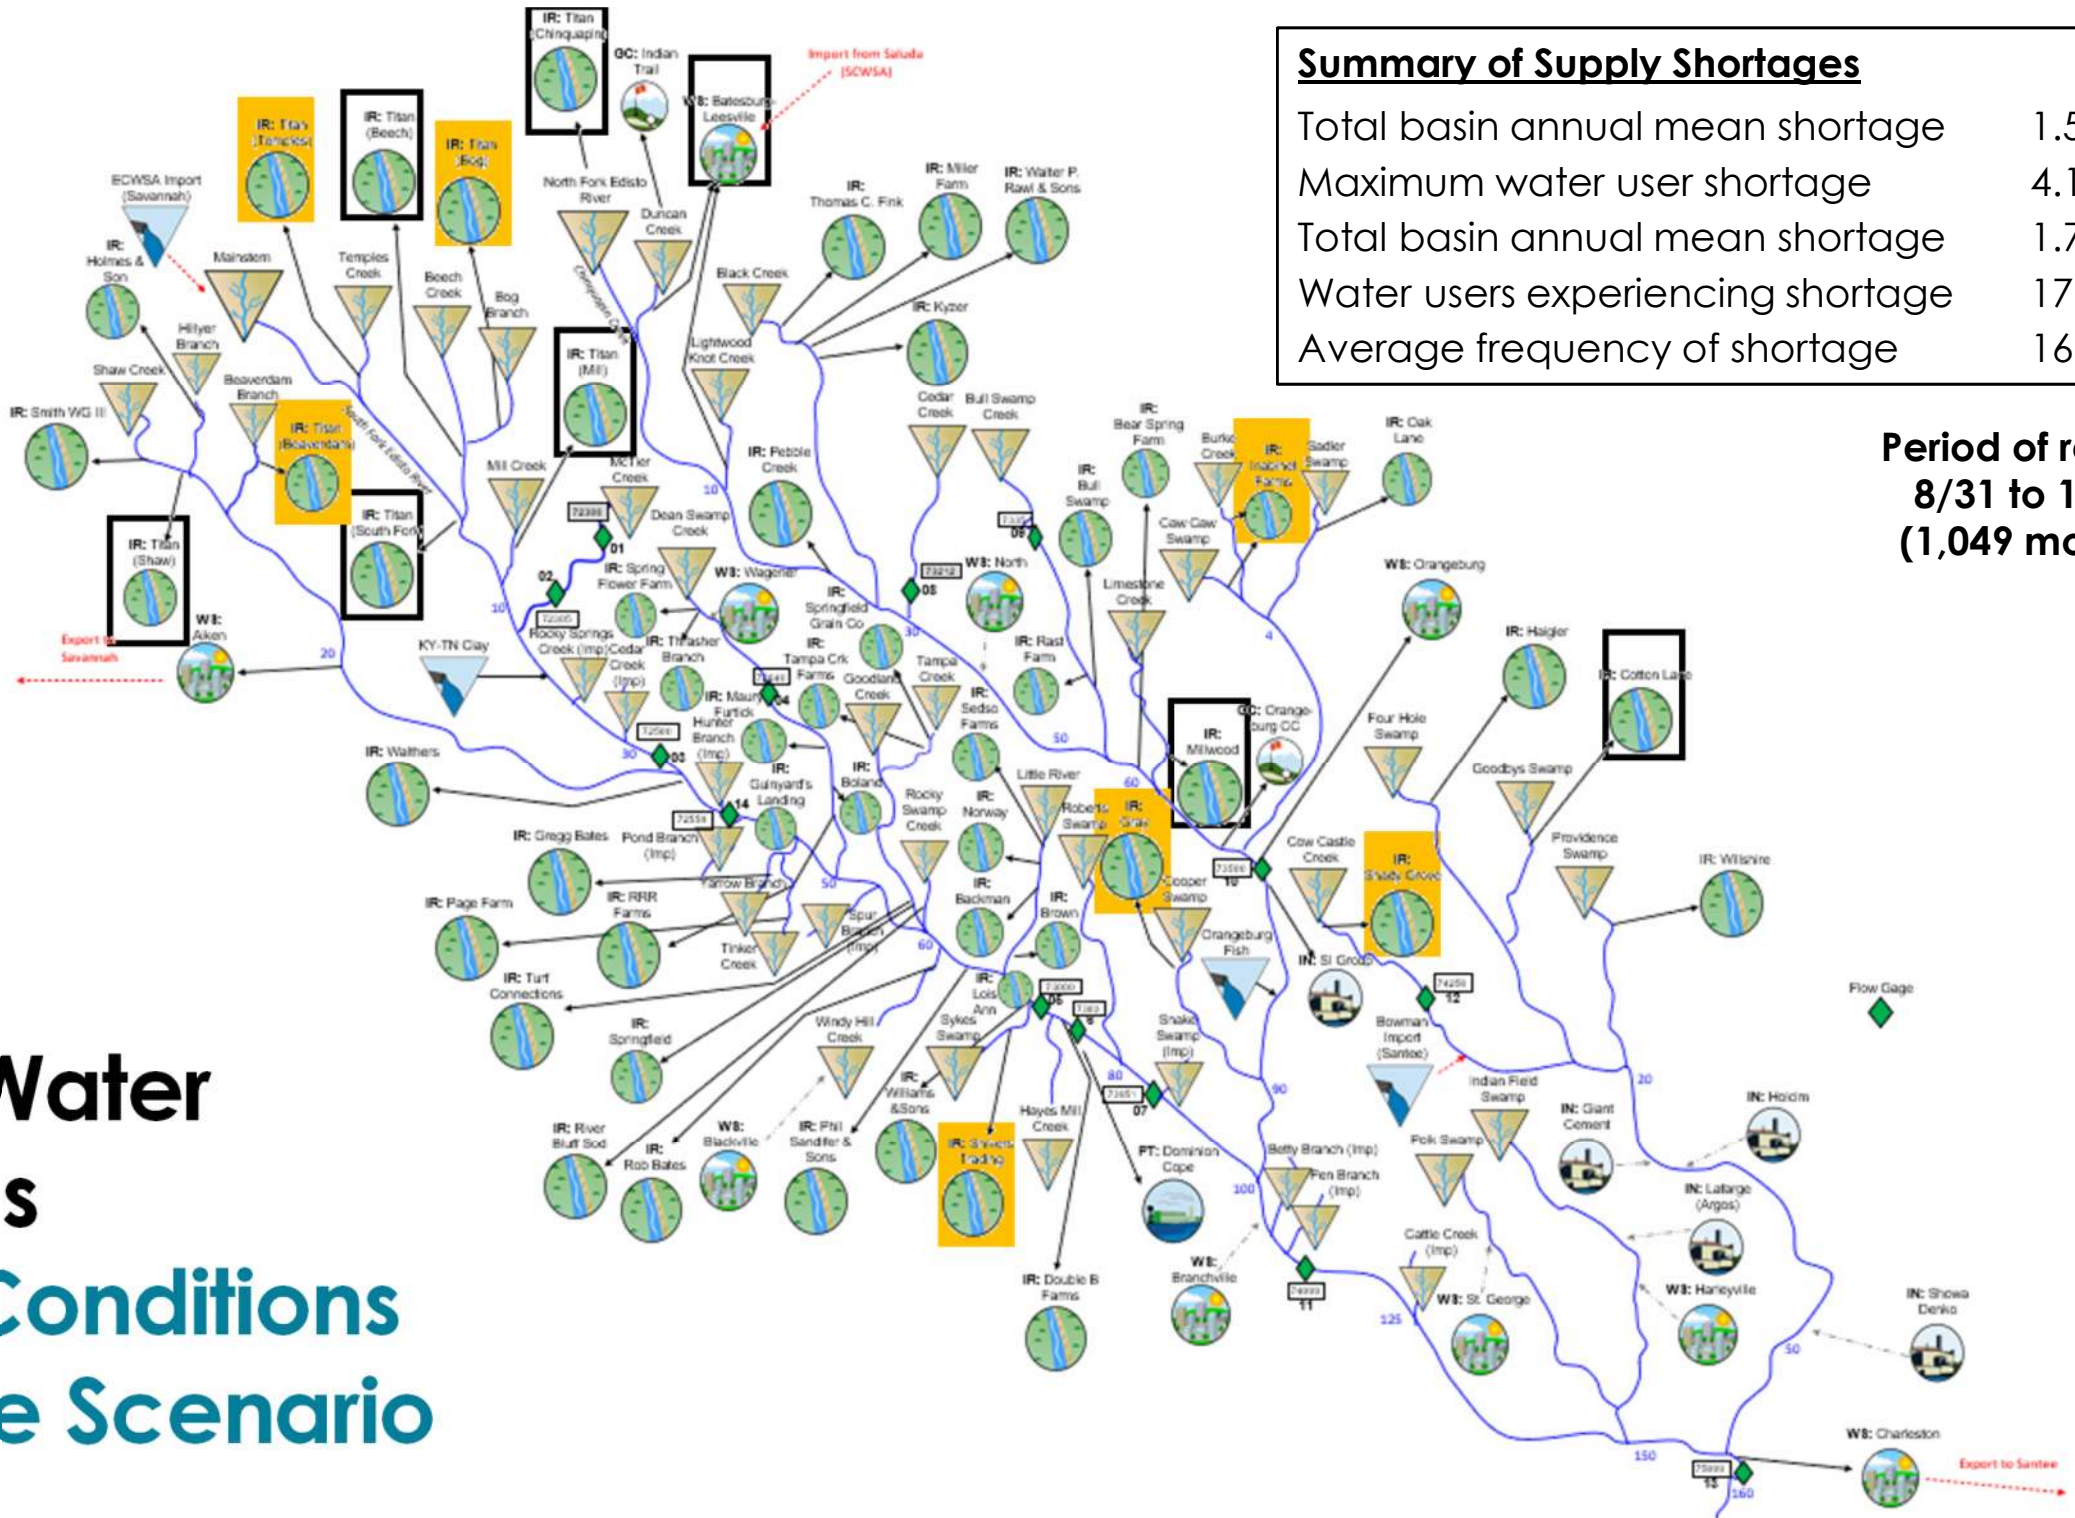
Summary of Supply Shortages

| | |
|---|---|
| Total basin annual mean shortage | 1.5 |
| Maximum water user shortage | 4.1 |
| Total basin annual mean shortage | 1.7 |
| Water users experiencing shortage | 17 |
| Average frequency of shortage | 16 |

Period of r
8/31 to 1
(1,049 mo

Water
s
Conditions
e Scenario

IR: Titan (Chinquapin)
GC: Indian Trail
Import from Saluda (SCWSA)
WS: Batesburg-Leesville
IR: Titan (Temples)
IR: Titan (Beech)
IR: Titan (Bog)
ECWSA Import (Savannah)
North Fork Edisto River
Duncan Creek
IR: Thomas C. Fink
IR: Miller Farm
IR: Walter P. Rawl & Sons
IR: Holmes & Son
Mainstem
Temples Creek
Beech Creek
Bog Branch
Black Creek
Hillyer Branch
IR: Titan (Mill)
Lightwood Knot Creek
IR: Kyzer
Shaw Creek
Beaverdam Branch
IR: Smith WG III
IR: Titan (Beaverdam)
North Fork Edisto River
Mill Creek
McTier Creek
IR: Pebble Creek
Cedar Creek
Bull Swamp Creek
IR: Bear Spring Farm
Burke Creek
IR: Inabinet Farms
Sadler Swamp
IR: Oak Lane
IR: Titan (South Fork)
IR: Titan (Shaw)
Dean Swamp Creek
IR: Bull Swamp
Cow Cow Swamp
WS: North
WS: Orangeburg
WS: Aiken
IR: Spring Flower Farm
WS: Wagener
Limestone Creek
Export to Savannah
KY-TN Clay
Rocky Springs Creek (Imp)
Cedar Creek (Imp)
IR: Thrasher Branch
IR: Springfield Grain Co
IR: Tampa Crk Farms
Tampa Creek
IR: Rast Farm
IR: Haigler
IR: Cotton Lane
IR: Maurice Furtick
Goodland Creek
IR: Sedso Farms
IR: Millwood
GC: Orangeburg CC
Four Hole Swamp
Hunter Branch (Imp)
IR: Walthers
IR: Gunyard's Landing
IR: Boland
Little River
Goodbys Swamp
IR: Gregg Bates
Pond Branch (Imp)
Rocky Swamp Creek
IR: Norway
Roberts Swamp
IR: Gray
Cow Castle Creek
Providence Swamp
IR: Wilshire
Yarrow Branch
Cooper Swamp
IR: Shady Grove
IR: Page Farm
IR: RRR Farms
Spur Branch (Imp)
IR: Backman
IR: Brown
Orangeburg Fish
Tinker Creek
IR: Turf Connections
IR: Lois Ann
IN: SI Group
Flow Gage
IR: Springfield
Windy Hill Creek
Sykes Swamp
Snake Swamp (Imp)
Bowman Import (Santee)
Indian Field Swamp
IR: Williams & Sons
Hayes Mill Creek
IN: Holcim
IN: Giant Cement
IR: River Bluff Sod
IR: Rob Bates
WS: Blackville
IR: Phil Sandifer & Sons
IR: Sweet Trading
PT: Dominion Cope
Betty Branch (Imp)
Fen Branch (Imp)
Polk Swamp
IN: Lafarge (Argos)
Cattle Creek (Imp)
IR: Double B Farms
WS: Branchville
WS: St. George
WS: Harleyville
IN: Showa Denko
WS: Charleston
Export to Santee